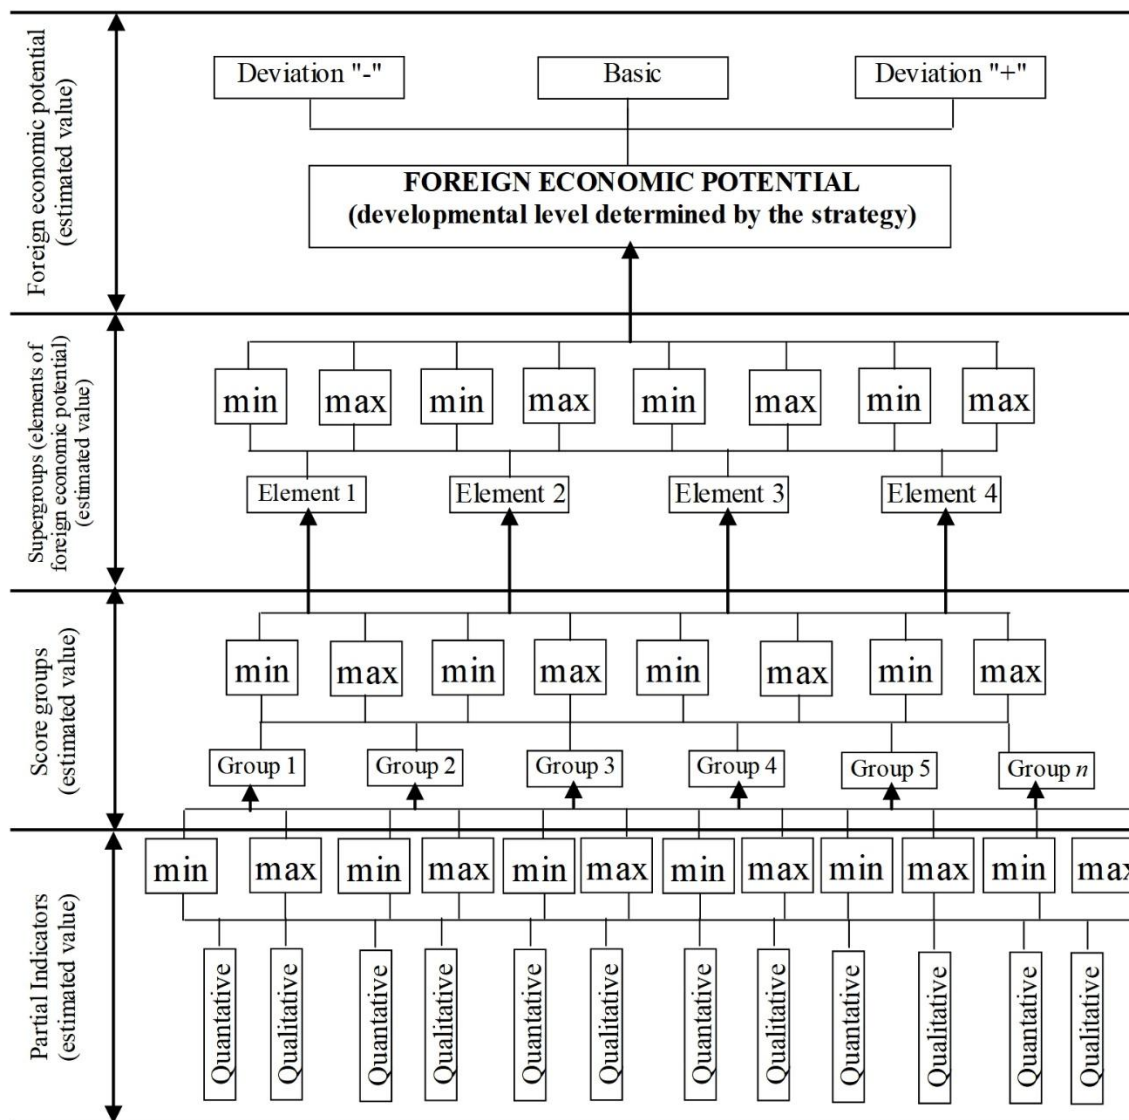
Foreign economic potential (estimated value)

Deviation "-"
Basic
Deviation "+"

FOREIGN ECONOMIC POTENTIAL
(developmental level determined by the strategy)

Supergroups (elements of foreign economic potential) (estimated value)

min max min max min max min max

Element 1
Element 2
Element 3
Element 4

Score groups (estimated value)

min max min max min max min max

Group 1
Group 2
Group 3
Group 4
Group 5
Group $n$

Partial Indicators (estimated value)

min max min max min max min max min max min max

Quantative Qualitative Quantative Qualitative Quantative Qualitative Quantative Qualitative Quantative Qualitative Quantative Qualitative